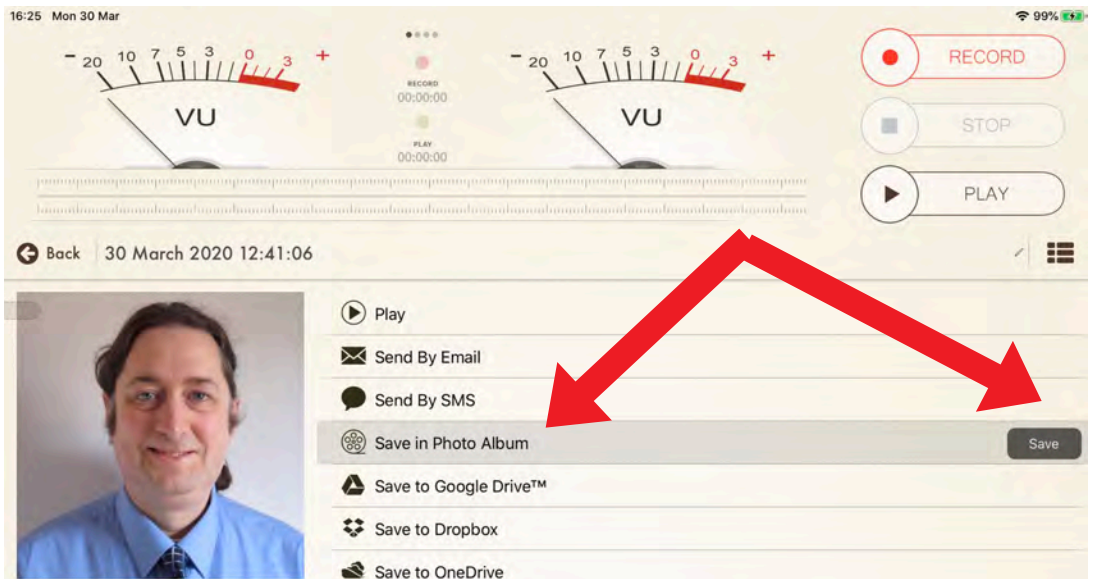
16:25 Mon 30 Mar

99%

− 20 10 7 5 3 0 3 +

VU

RECORD
00:00:00

PLAY
00:00:00

− 20 10 7 5 3 0 3 +

VU

RECORD

STOP

PLAY

Back 30 March 2020 12:41:06

Play

Send By Email

Send By SMS

Save in Photo Album

Save

Save to Google Drive™

Save to Dropbox

Save to OneDrive